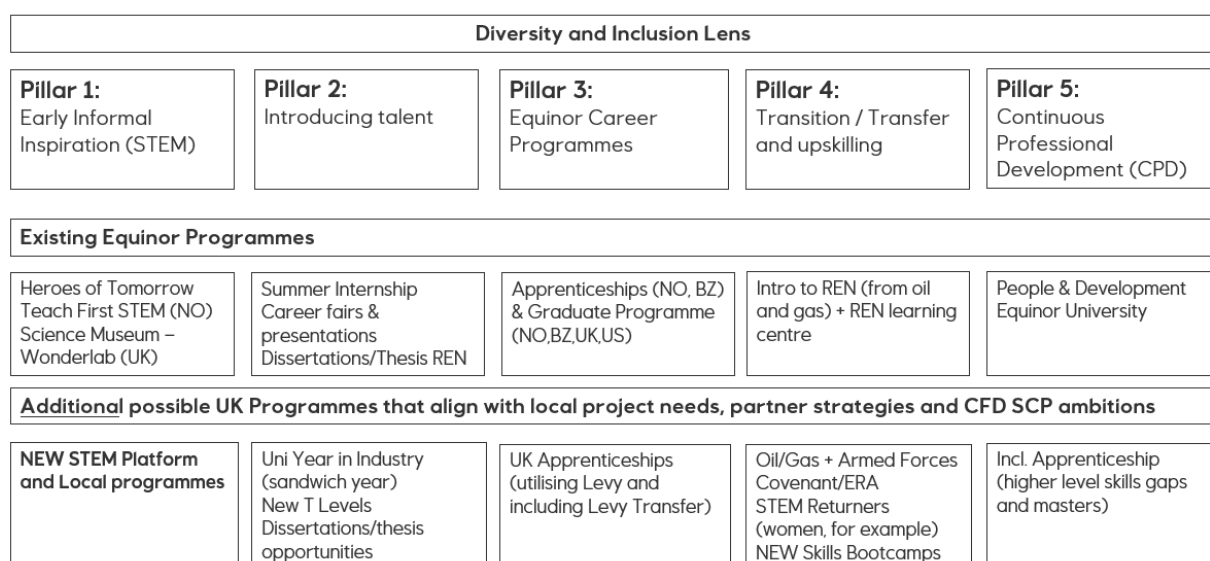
Diversity and Inclusion Lens

| Pillar 1: Early Informal Inspiration (STEM) | Pillar 2: Introducing talent | Pillar 3: Equinor Career Programmes | Pillar 4: Transition / Transfer and upskilling | Pillar 5: Continuous Professional Development (CPD) |
|---|---|---|---|---|

Existing Equinor Programmes

| Heroes of Tomorrow Teach First STEM (NO) Science Museum – Wonderlab (UK) | Summer Internship Career fairs & presentations Dissertations/Thesis REN | Apprenticeships (NO, BZ) & Graduate Programme (NO,BZ,UK,US) | Intro to REN (from oil and gas) + REN learning centre | People & Development Equinor University |
|---|---|---|---|---|

Additional possible UK Programmes that align with local project needs, partner strategies and CFD SCP ambitions

| NEW STEM Platform and Local programmes | Uni Year in Industry (sandwich year) New T Levels Dissertations/thesis opportunities | UK Apprenticeships (utilising Levy and including Levy Transfer) | Oil/Gas + Armed Forces Covenant/ERA STEM Returners (women, for example) NEW Skills Bootcamps | Incl. Apprenticeship (higher level skills gaps and masters) |
|---|---|---|---|---|